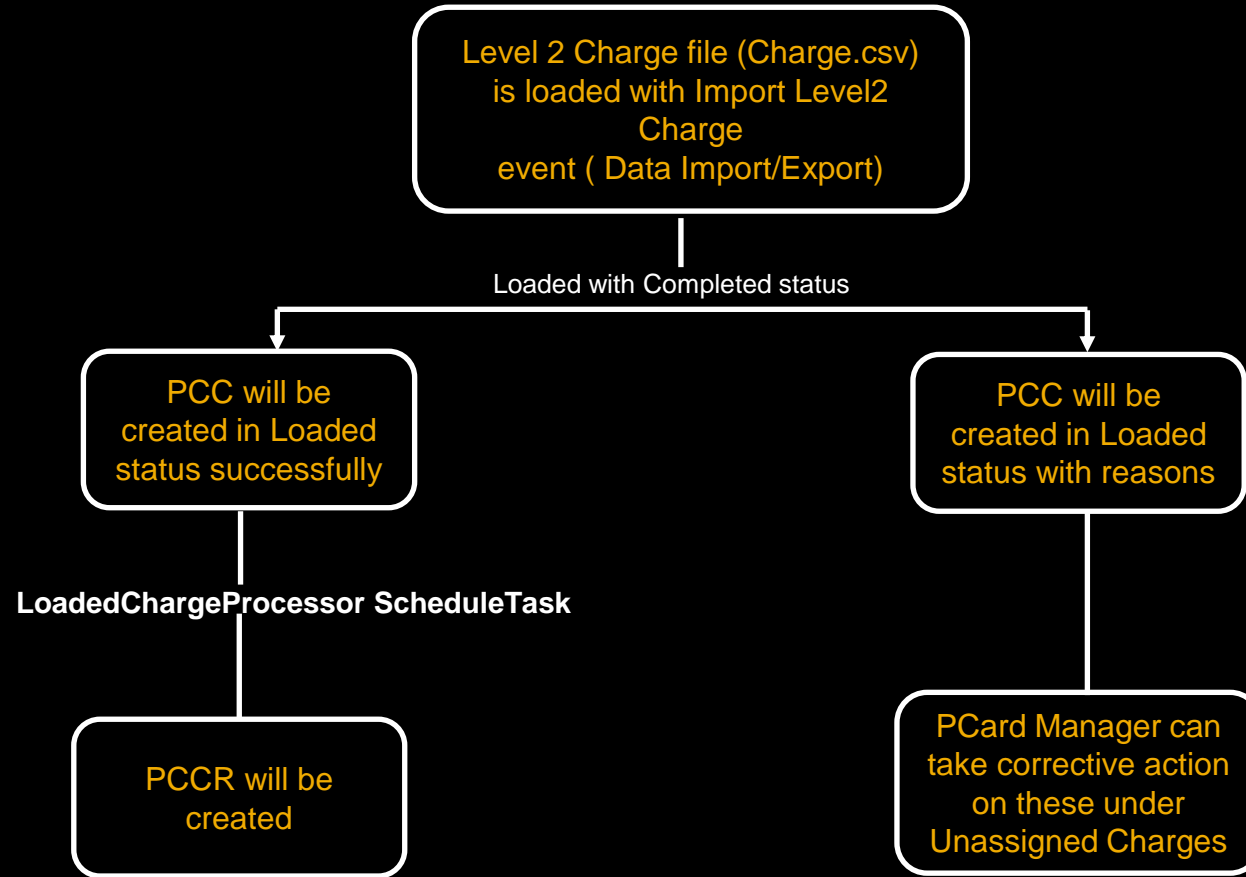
Level 2 Charge file (Charge.csv) is loaded with Import Level2 Charge event ( Data Import/Export)

Loaded with Completed status

PCC will be created in Loaded status successfully

PCC will be created in Loaded status with reasons

LoadedChargeProcessor ScheduleTask

PCCR will be created

PCard Manager can take corrective action on these under Unassigned Charges